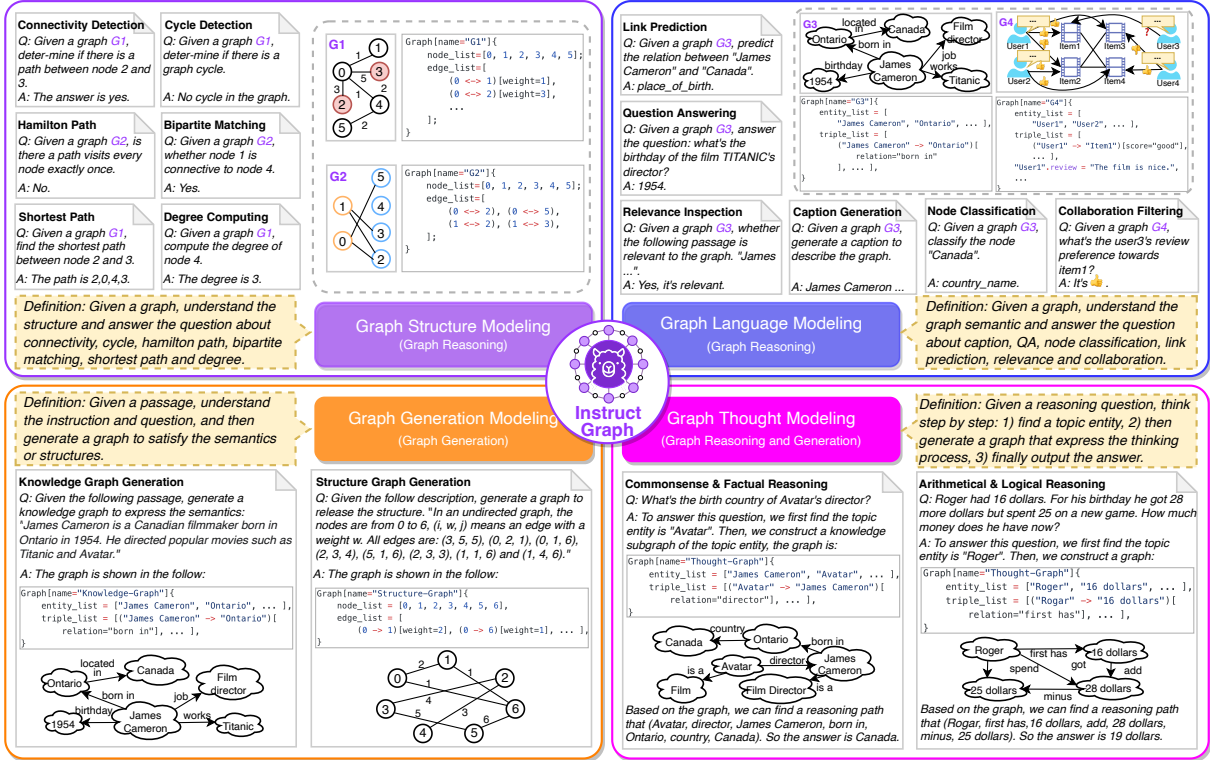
Connectivity Detection
Q: Given a graph G1, determine if there is a path between node 2 and 3.
A: The answer is yes.

Cycle Detection
Q: Given a graph G1, determine if there is a graph cycle.
A: No cycle in the graph.

Hamilton Path
Q: Given a graph G2, is there a path visits every node exactly once.
A: No.

Bipartite Matching
Q: Given a graph G2, whether node 1 is connective to node 4.
A: Yes.

Shortest Path
Q: Given a graph G1, find the shortest path between node 2 and 3.
A: The path is 2,0,4,3.

Degree Computing
Q: Given a graph G1, compute the degree of node 4.
A: The degree is 3.

G1
1 0 3 2 4 5
1 5 3 1 2 2

Graph[name="G1"]{
node_list=[0, 1, 2, 3, 4, 5];
edge_list=[
(0 <-> 1)[weight=1],
(0 <-> 2)[weight=3],
...
];
}

G2
5 1 4 3 0 2

Graph[name="G2"]{
node_list=[0, 1, 2, 3, 4, 5];
edge_list=[
(0 <-> 2), (0 <-> 5),
(1 <-> 2), (1 <-> 3),
];
}

Definition: Given a graph, understand the structure and answer the question about connectivity, cycle, hamilton path, bipartite matching, shortest path and degree.

Graph Structure Modeling
(Graph Reasoning)

Link Prediction
Q: Given a graph G3, predict the relation between "James Cameron" and "Canada".
A: place_of_birth.

G3
located in
Ontario
Canada
Film director
born in
birthday
James Cameron
job
works
1954
Titanic

G4
...
User1 Item1 Item3 User3
User2 Item2 Item4 User4

Graph[name="G3"]{
entity_list = [
"James Cameron", "Ontario", ... ],
triple_list = [
("James Cameron" -> "Ontario")[
relation="born in"
], ... ],
}

Graph[name="G4"]{
entity_list = [
"User1", "User2", ... ],
triple_list = [
("User1" -> "Item1")[score="good"],
... ],
"User1".review = "The film is nice.",
...

Question Answering
Q: Given a graph G3, answer the question: what's the birthday of the film TITANIC's director?
A: 1954.

Relevance Inspection
Q: Given a graph G3, whether the following passage is relevant to the graph. "James ...".
A: Yes, it's relevant.

Caption Generation
Q: Given a graph G3, generate a caption to describe the graph.
A: James Cameron ...

Node Classification
Q: Given a graph G3, classify the node "Canada".
A: country_name.

Collaboration Filtering
Q: Given a graph G4, what's the user3's review preference towards item1?
A: It's 👍.

Graph Language Modeling
(Graph Reasoning)

Definition: Given a graph, understand the graph semantic and answer the question about caption, QA, node classification, link prediction, relevance and collaboration.

Instruct Graph

Definition: Given a passage, understand the instruction and question, and then generate a graph to satisfy the semantics or structures.

Graph Generation Modeling
(Graph Generation)

Graph Thought Modeling
(Graph Reasoning and Generation)

Definition: Given a reasoning question, think step by step: 1) find a topic entity, 2) then generate a graph that express the thinking process, 3) finally output the answer.

Knowledge Graph Generation
Q: Given the following passage, generate a knowledge graph to express the semantics: "James Cameron is a Canadian filmmaker born in Ontario in 1954. He directed popular movies such as Titanic and Avatar."
A: The graph is shown in the follow:
Graph[name="Knowledge-Graph"]{
entity_list = ["James Cameron", "Ontario", ... ],
triple_list = [("James Cameron" -> "Ontario")[
relation="born in"], ... ],
}
located in
Canada
Ontario
Film director
born in
job
birthday
works
1954
James Cameron
Titanic

Structure Graph Generation
Q: Given the follow description, generate a graph to release the structure. "In an undirected graph, the nodes are from 0 to 6, (i, w, j) means an edge with a weight w. All edges are: (3, 5, 5), (0, 2, 1), (0, 1, 6), (2, 3, 4), (5, 1, 6), (2, 3, 3), (1, 1, 6) and (1, 4, 6)."
A: The graph is shown in the follow:
Graph[name="Structure-Graph"]{
node_list = [0, 1, 2, 3, 4, 5, 6],
edge_list = [
(0 -> 1)[weight=2], (0 -> 6)[weight=1], ... ],
}
2 1 0 1 2 4 3 5 3 6 4 5 6

Commonsense & Factual Reasoning
Q: What's the birth country of Avatar's director?
A: To answer this question, we first find the topic entity is "Avatar". Then, we construct a knowledge subgraph of the topic entity, the graph is:
Graph[name="Thought-Graph"]{
entity_list = ["James Cameron", "Avatar", ... ],
triple_list = [("Avatar" -> "James Cameron")[
relation="director"], ... ],
}
country
Canada
Ontario
born in
is a
Avatar
director
James Cameron
Film
Film Director
is a
Based on the graph, we can find a reasoning path that (Avatar, director, James Cameron, born in, Ontario, country, Canada). So the answer is Canada.

Arithmetical & Logical Reasoning
Q: Roger had 16 dollars. For his birthday he got 28 more dollars but spent 25 on a new game. How much money does he have now?
A: To answer this question, we first find the topic entity is "Roger". Then, we construct a graph:
Graph[name="Thought-Graph"]{
entity_list = ["Roger", "16 dollars", ... ],
triple_list = [("Rogar" -> "16 dollars")[
relation="first has"], ... ],
}
Roger
first has
16 dollars
got
spend
add
25 dollars
28 dollars
minus
Based on the graph, we can find a reasoning path that (Rogar, first has,16 dollars, add, 28 dollars, minus, 25 dollars). So the answer is 19 dollars.